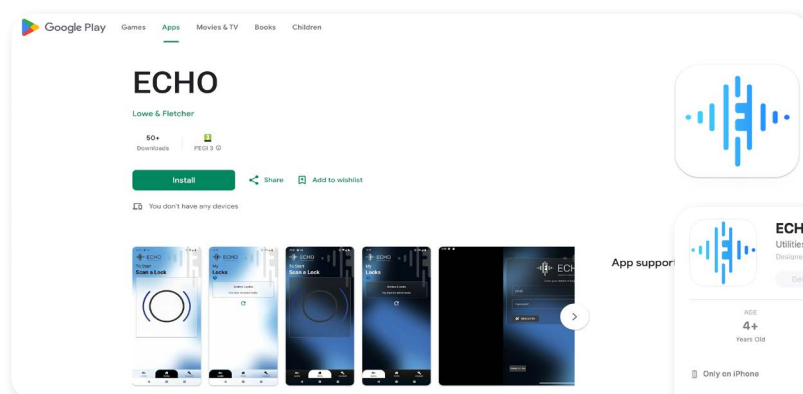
Google Play Games Apps Movies & TV Books Children

ECHO

Lowe & Fletcher

50+
Downloads

PEGI 3

Install

Share

Add to wishlist

You don't have any devices

ECHO
To Start
Scan a Lock

ECHO
My
Locks

ECHO
To Start
Scan a Lock

ECHO
My
Locks

ECHO

App support

ECH
Utilitie
Designe

AGE
4+
Years Old

Only on iPhone